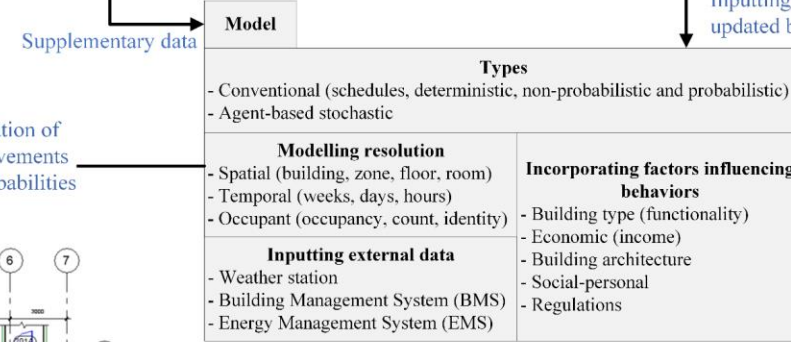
Model

Supplementary data

Inputting
updated b

Types
- Conventional (schedules, deterministic, non-probabilistic and probabilistic)
- Agent-based stochastic

tion of
vements
babilities

Modelling resolution
- Spatial (building, zone, floor, room)
- Temporal (weeks, days, hours)
- Occupant (occupancy, count, identity)

Incorporating factors influencing
behaviors
- Building type (functionality)
- Economic (income)
- Building architecture
- Social-personal
- Regulations

Inputting external data
- Weather station
- Building Management System (BMS)
- Energy Management System (EMS)

6

7

7000